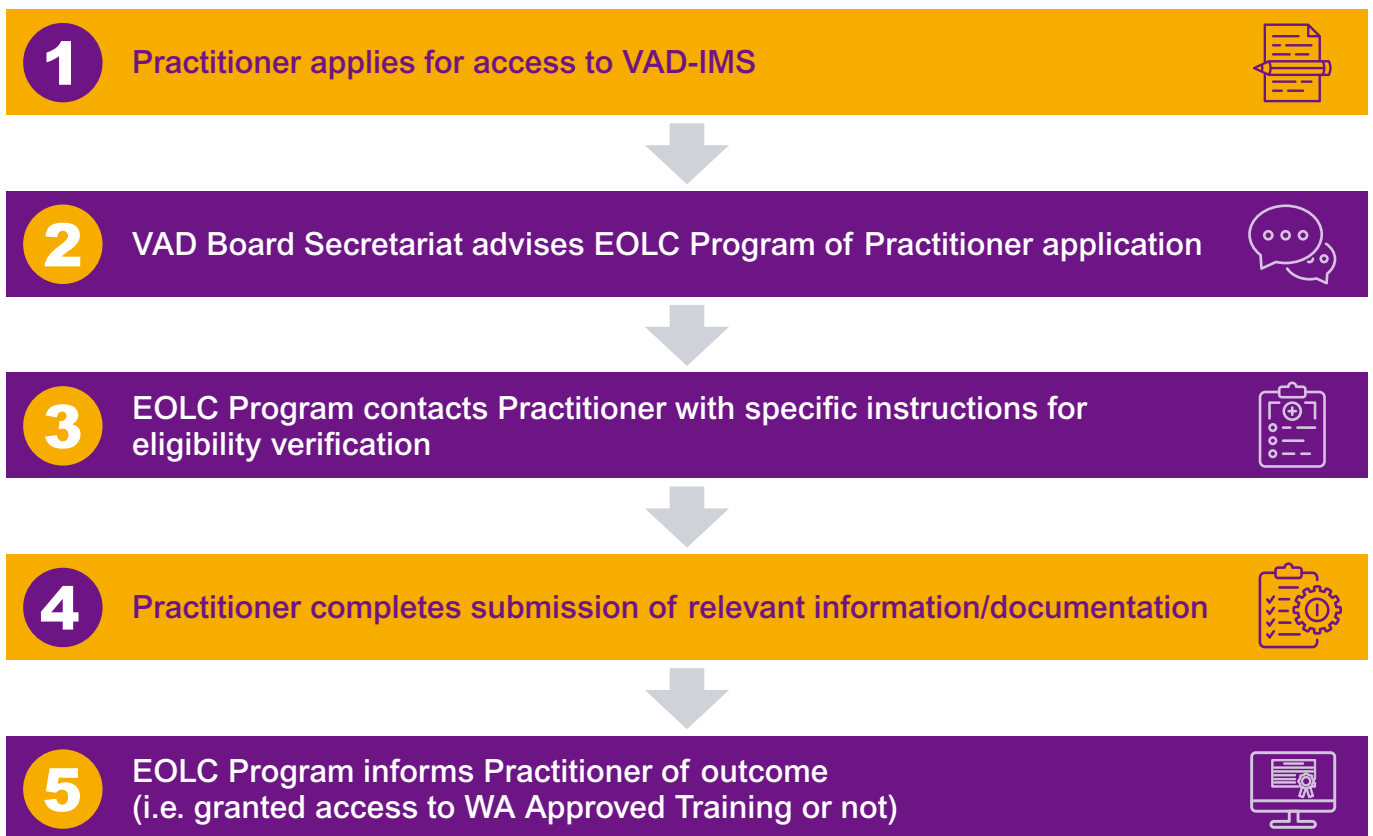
1 Practitioner applies for access to VAD-IMS

2 VAD Board Secretariat advises EOLC Program of Practitioner application

3 EOLC Program contacts Practitioner with specific instructions for eligibility verification

4 Practitioner completes submission of relevant information/documentation

5 EOLC Program informs Practitioner of outcome (i.e. granted access to WA Approved Training or not)